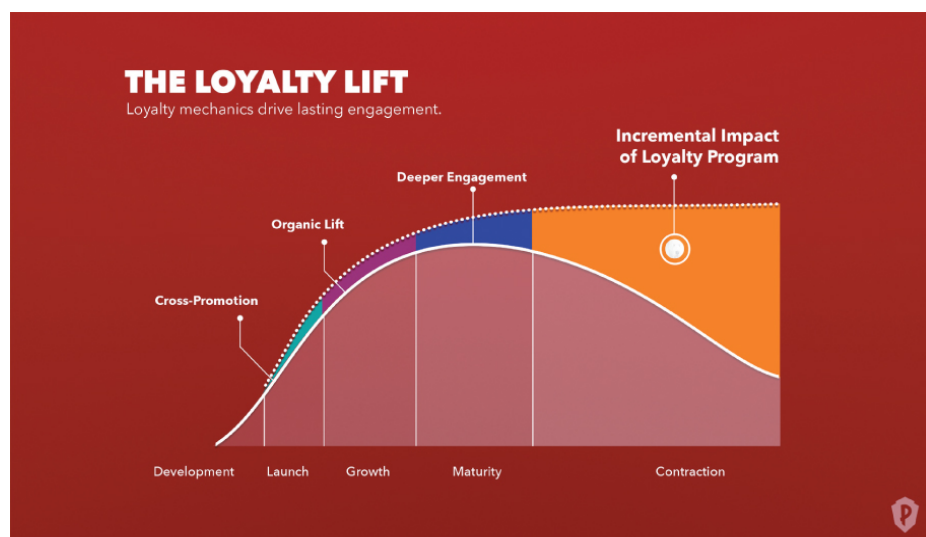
THE LOYALTY LIFT

Loyalty mechanics drive lasting engagement.

Incremental Impact of Loyalty Program

Deeper Engagement

Organic Lift

Cross-Promotion

Development

Launch

Growth

Maturity

Contraction